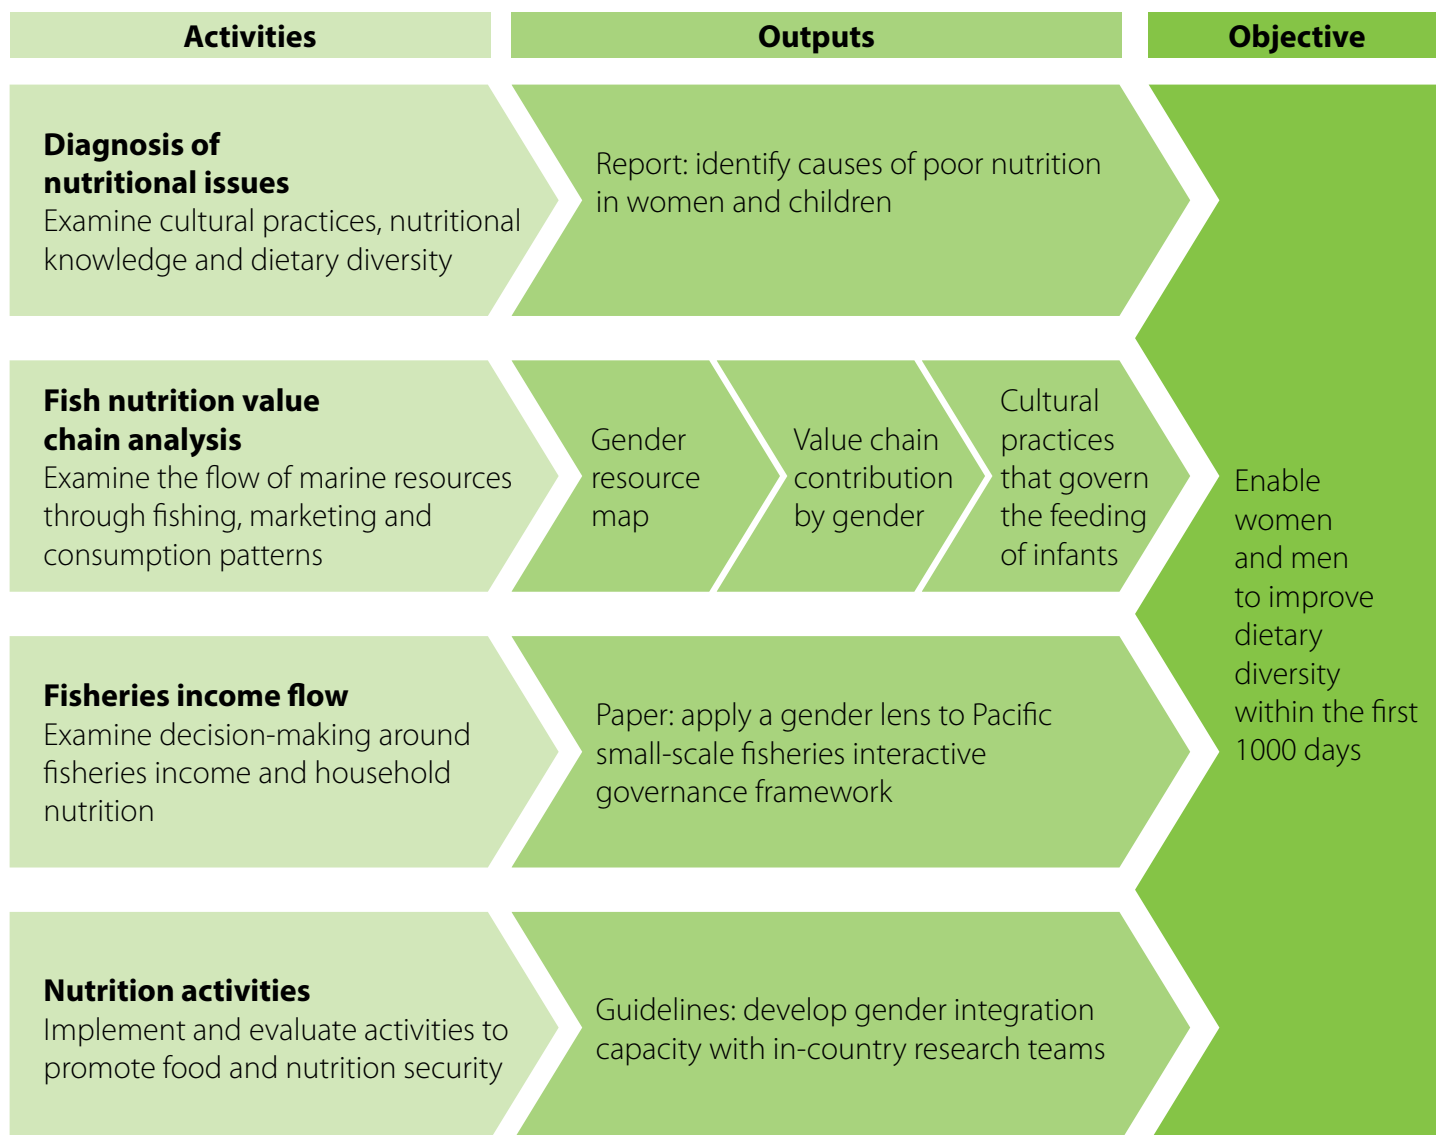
Activities

Outputs

Objective

**Diagnosis of nutritional issues**
Examine cultural practices, nutritional knowledge and dietary diversity

Report: identify causes of poor nutrition in women and children

**Fish nutrition value chain analysis**
Examine the flow of marine resources through fishing, marketing and consumption patterns

Gender resource map

Value chain contribution by gender

Cultural practices that govern the feeding of infants

**Fisheries income flow**
Examine decision-making around fisheries income and household nutrition

Paper: apply a gender lens to Pacific small-scale fisheries interactive governance framework

**Nutrition activities**
Implement and evaluate activities to promote food and nutrition security

Guidelines: develop gender integration capacity with in-country research teams

Enable women and men to improve dietary diversity within the first 1000 days